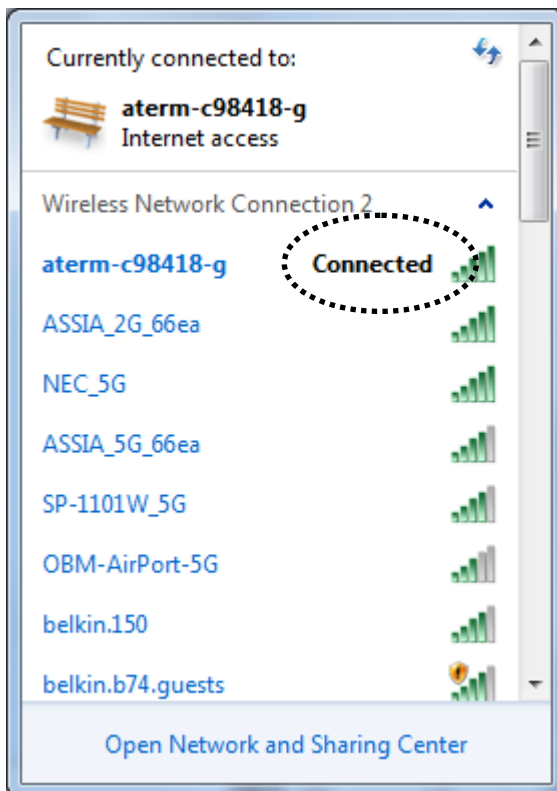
Currently connected to:

aterm-c98418-g
Internet access

Wireless Network Connection 2

aterm-c98418-g Connected

ASSIA_2G_66ea

NEC_5G

ASSIA_5G_66ea

SP-1101W_5G

OBM-AirPort-5G

belkin.150

belkin.b74.guests

Open Network and Sharing Center